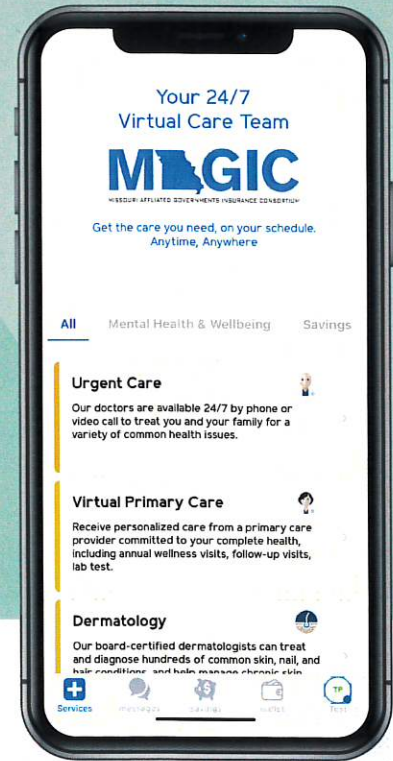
Your 24/7
Virtual Care Team

MGIC
MISSOURI AFFILIATED GOVERNMENTS INSURANCE CONSORTIUM

Get the care you need, on your schedule.
Anytime, Anywhere

All Mental Health & Wellbeing Savings

Urgent Care
Our doctors are available 24/7 by phone or video call to treat you and your family for a variety of common health issues.

Virtual Primary Care
Receive personalized care from a primary care provider committed to your complete health, including annual wellness visits, follow-up visits, lab test.

Dermatology
Our board-certified dermatologists can treat and diagnose hundreds of common skin, nail, and hair conditions, and help manage chronic skin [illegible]

Services Messages Savings Wallet Test
TP